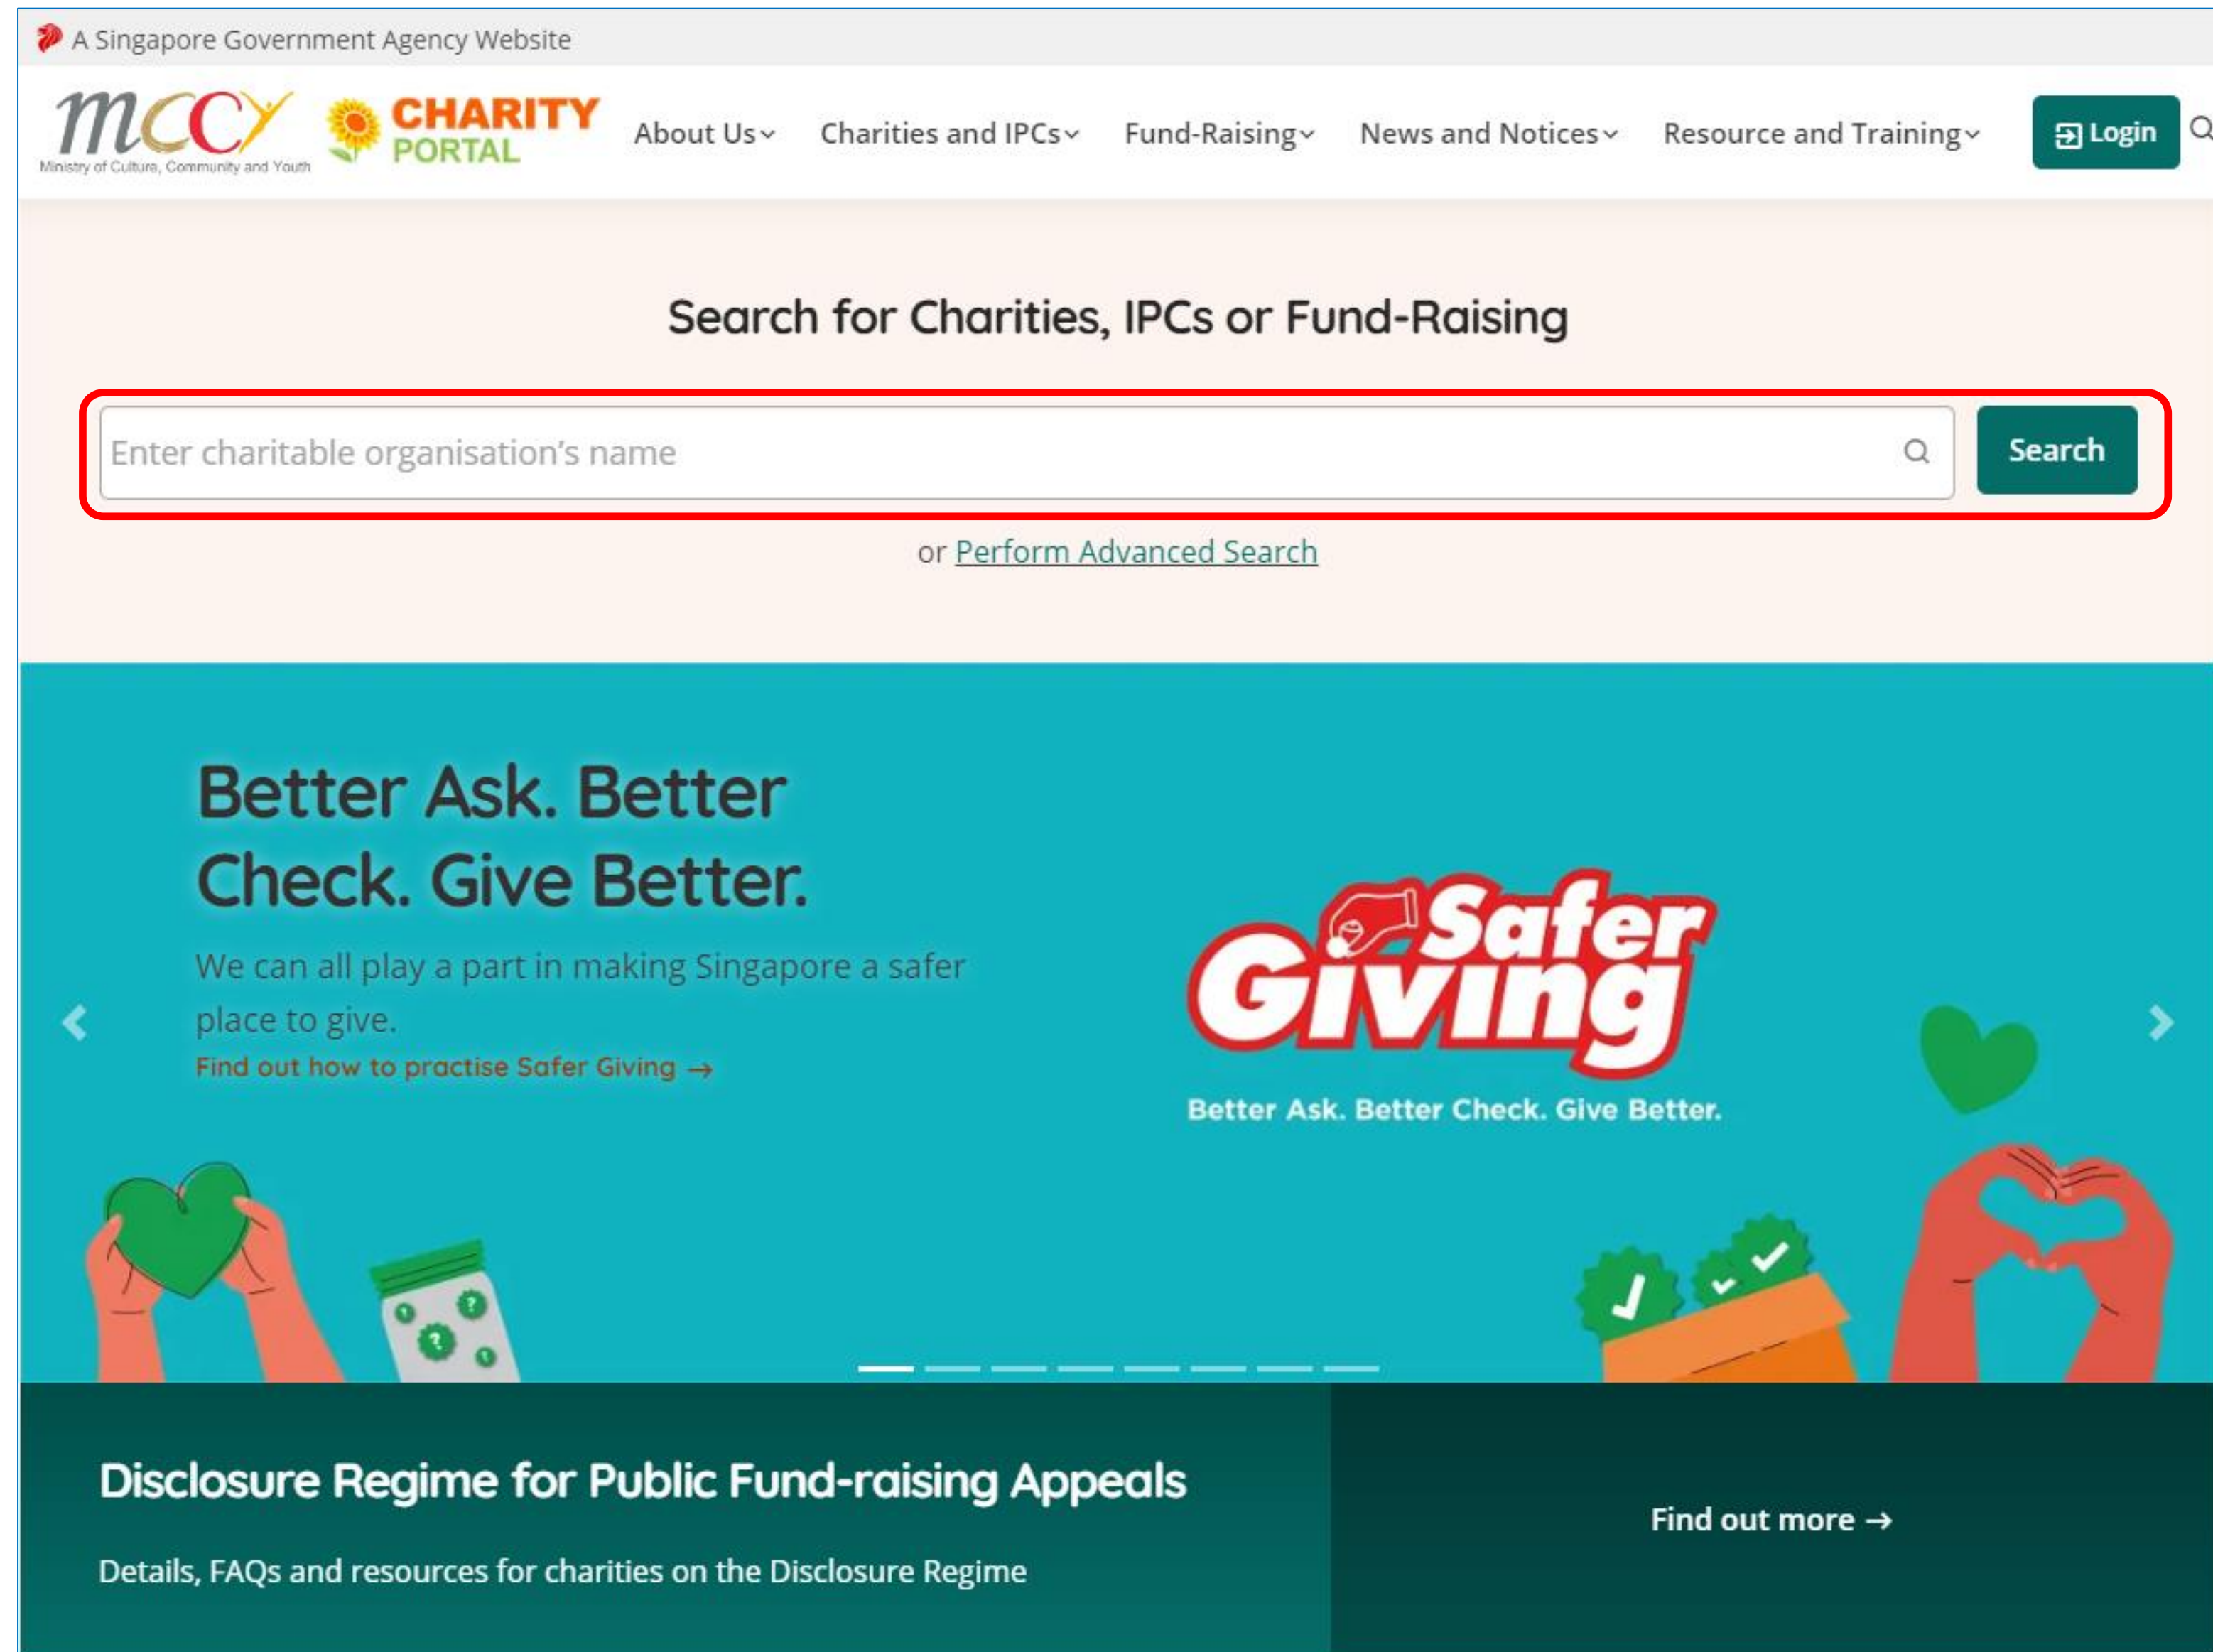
A Singapore Government Agency Website

mccy
Ministry of Culture, Community and Youth

CHARITY PORTAL

About Us Charities and IPCs Fund-Raising News and Notices Resource and Training Login

Search for Charities, IPCs or Fund-Raising

Enter charitable organisation's name

Search

or Perform Advanced Search

Better Ask. Better Check. Give Better.

We can all play a part in making Singapore a safer place to give.

Find out how to practise Safer Giving →

Safer Giving

Better Ask. Better Check. Give Better.

Disclosure Regime for Public Fund-raising Appeals

Details, FAQs and resources for charities on the Disclosure Regime

Find out more →